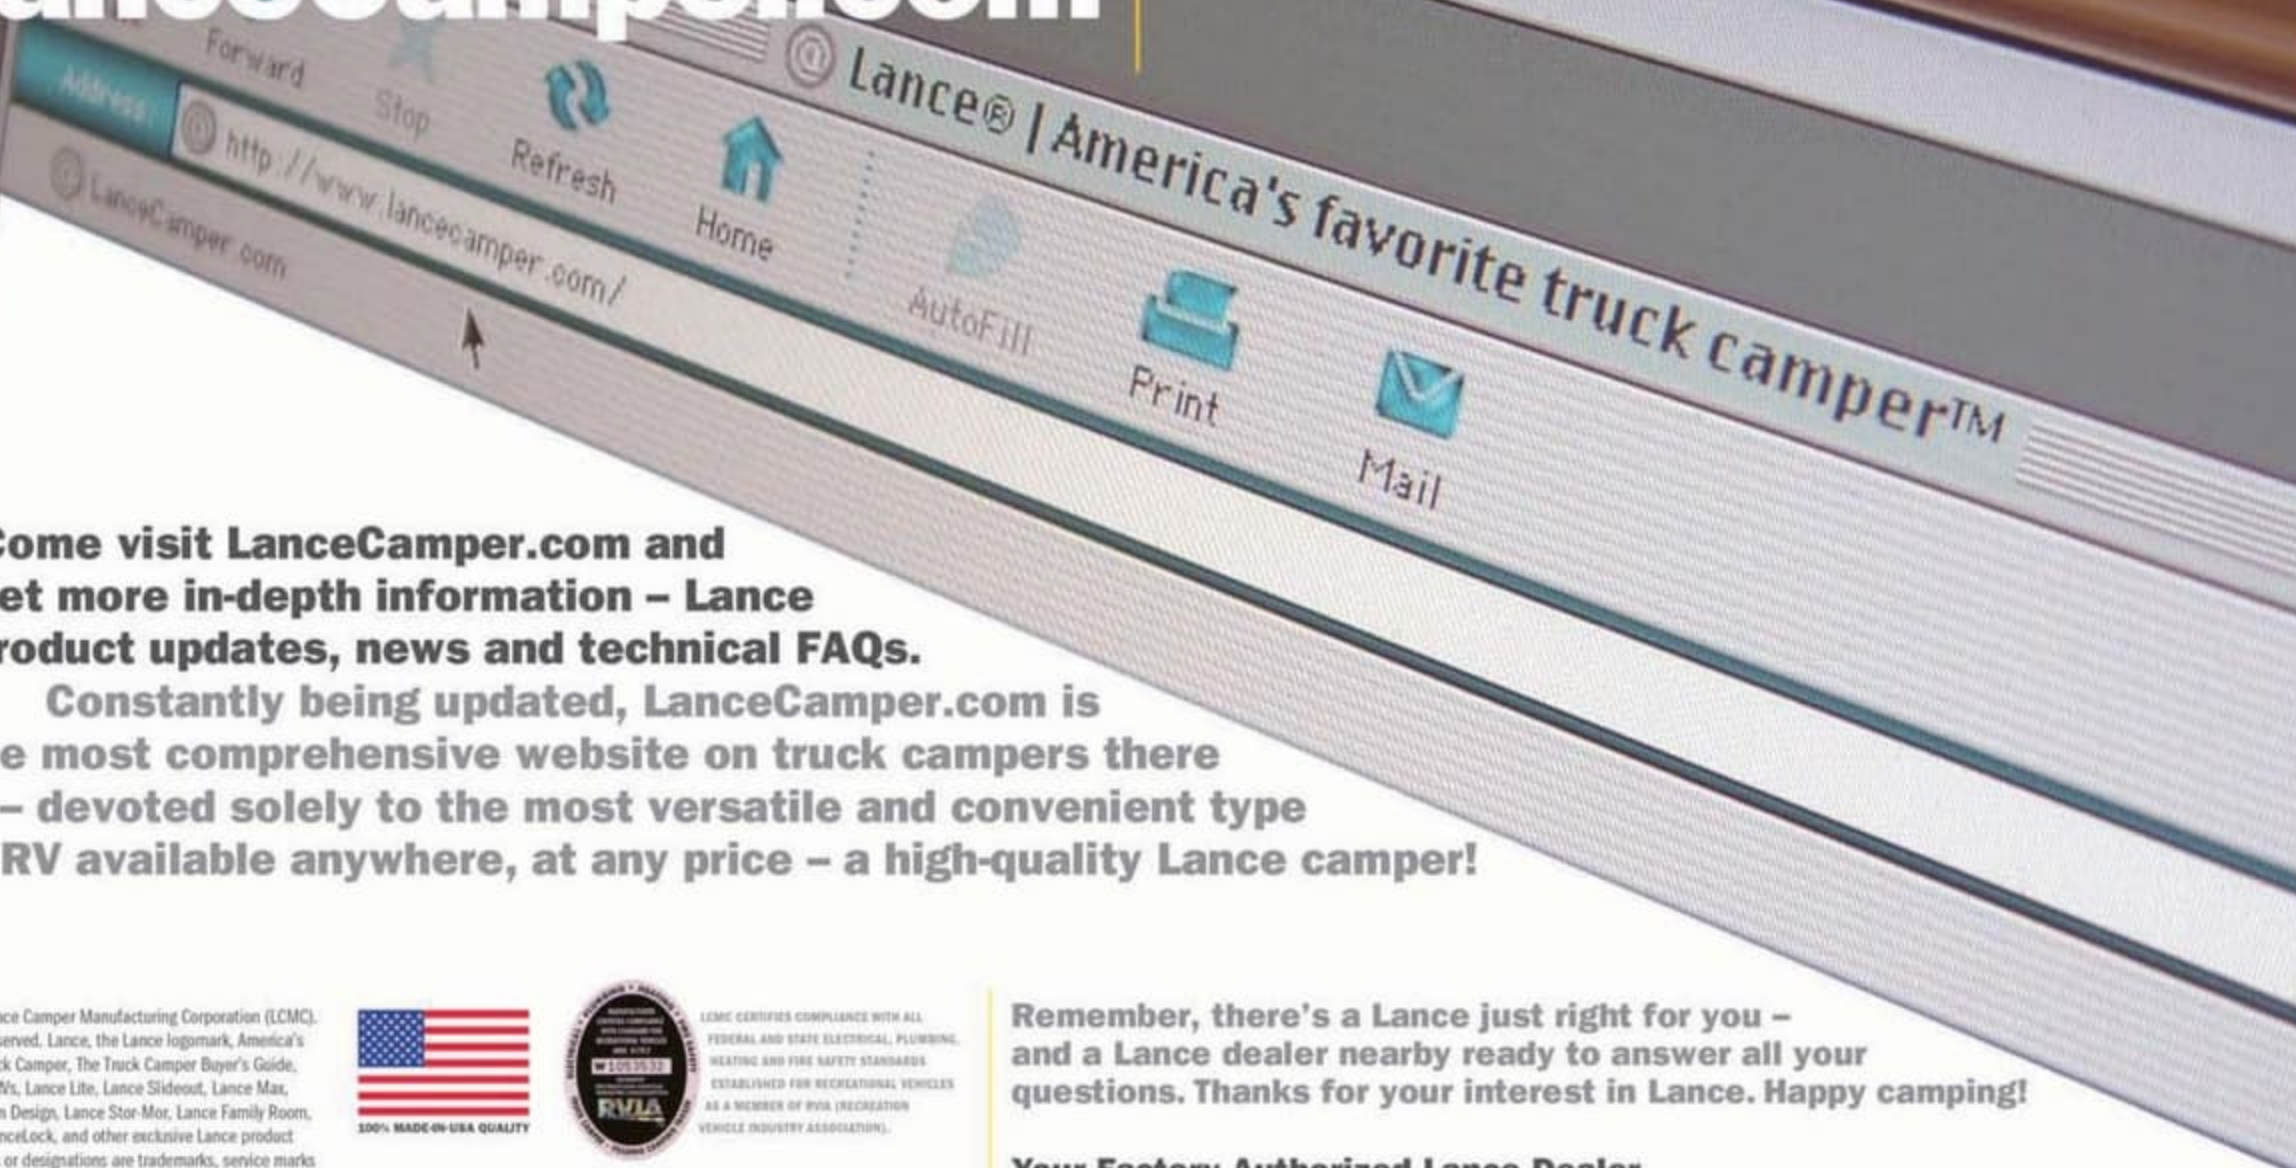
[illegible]

Forward Stop Refresh Home AutoFill Print Mail

Address http://www.lancecamper.com/

LanceCamper.com

Lance® | America's favorite truck camper™

ome visit LanceCamper.com and et more in-depth information – Lance roduct updates, news and technical FAQs.

Constantly being updated, LanceCamper.com is e most comprehensive website on truck campers there – devoted solely to the most versatile and convenient type RV available anywhere, at any price – a high-quality Lance camper!

ce Camper Manufacturing Corporation (LCMC). served. Lance, the Lance logomark, America's k Camper, The Truck Camper Buyer's Guide, Vs, Lance Lite, Lance Slideout, Lance Max, n Design, Lance Stor-Mor, Lance Family Room, nceLock, and other exclusive Lance product or designations are trademarks, service marks

100% MADE-IN-USA QUALITY

RVIA

LCMC CERTIFIES COMPLIANCE WITH ALL FEDERAL AND STATE ELECTRICAL, PLUMBING, HEATING AND FIRE SAFETY STANDARDS ESTABLISHED FOR RECREATIONAL VEHICLES AS A MEMBER OF RVIA (RECREATION VEHICLE INDUSTRY ASSOCIATION).

Remember, there's a Lance just right for you – and a Lance dealer nearby ready to answer all your questions. Thanks for your interest in Lance. Happy camping!

Your Factory Authorized Lance Dealer